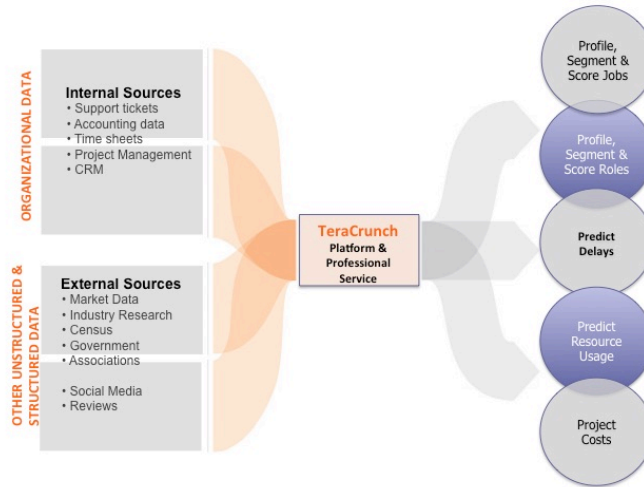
ORGANIZATIONAL DATA

Internal Sources
• Support tickets
• Accounting data
• Time sheets
• Project Management
• CRM

OTHER UNSTRUCTURED & STRUCTURED DATA

External Sources
• Market Data
• Industry Research
• Census
• Government
• Associations

• Social Media
• Reviews

TeraCrunch
Platform & Professional Service

Profile, Segment & Score Jobs

Profile, Segment & Score Roles

Predict Delays

Predict Resource Usage

Project Costs